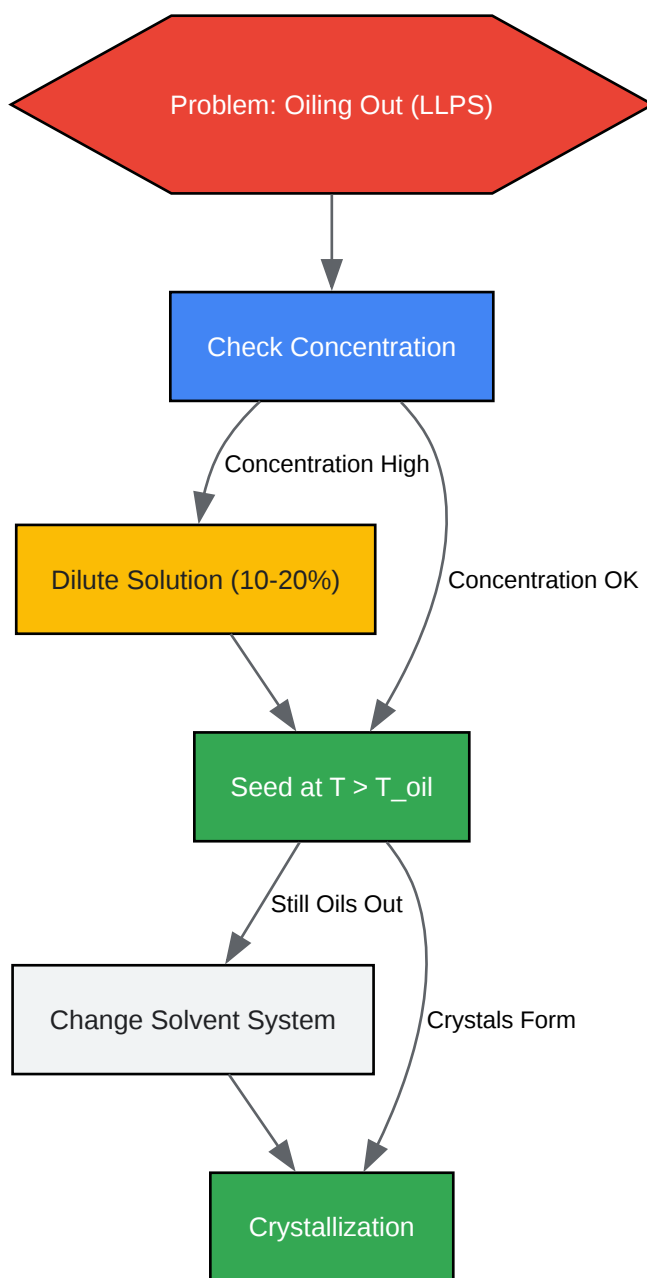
Problem: Oiling Out (LLPS)

Check Concentration

Concentration High

Concentration OK

Dilute Solution (10-20%)

Seed at T > T_oil

Still Oils Out

Crystals Form

Change Solvent System

Crystallization